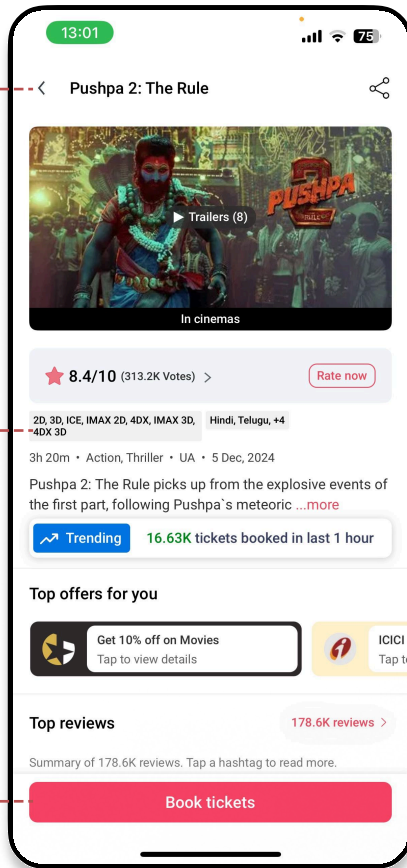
13:01

75

Pushpa 2: The Rule

PUSHPA 2

Trailers (8)

In cinemas

8.4/10 (313.2K Votes) >

Rate now

2D, 3D, ICE, IMAX 2D, 4DX, IMAX 3D, 4DX 3D

Hindi, Telugu, +4

3h 20m • Action, Thriller • UA • 5 Dec, 2024

Pushpa 2: The Rule picks up from the explosive events of the first part, following Pushpa`s meteoric ...more

Trending

16.63K tickets booked in last 1 hour

Top offers for you

Get 10% off on Movies
Tap to view details

ICICI
Tap t

Top reviews

178.6K reviews >

Summary of 178.6K reviews. Tap a hashtag to read more.

Book tickets